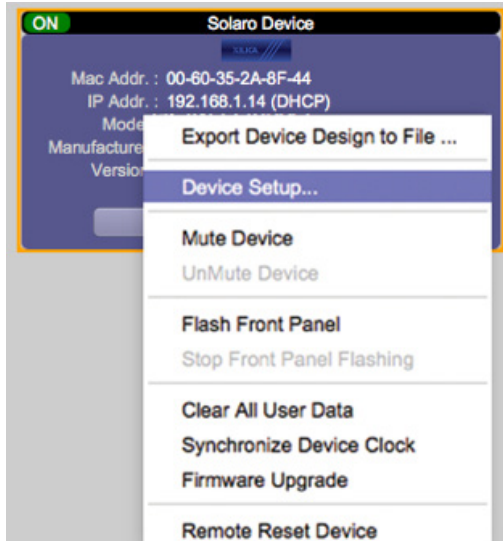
ON Solaro Device

Mac Addr. : 00-60-35-2A-8F-44
IP Addr. : 192.168.1.14 (DHCP)
Mode
Manufacture
Versio

Export Device Design to File ...
Device Setup...
Mute Device
UnMute Device
Flash Front Panel
Stop Front Panel Flashing
Clear All User Data
Synchronize Device Clock
Firmware Upgrade
Remote Reset Device